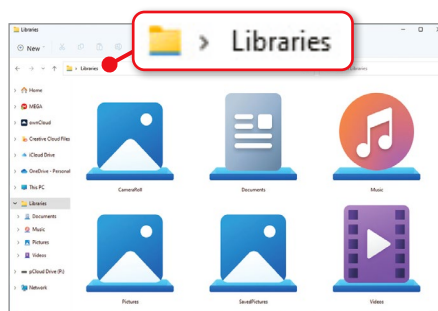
Libraries

New

Libraries

Libraries

Libraries

Home

MEGA

ownCloud

Creative Cloud Files

iCloud Drive

OneDrive - Personal

This PC

Libraries

Documents

Music

Pictures

Videos

pCloud Drive (P:)

Network

Camera Roll

Documents

Music

Pictures

Saved Pictures

Videos